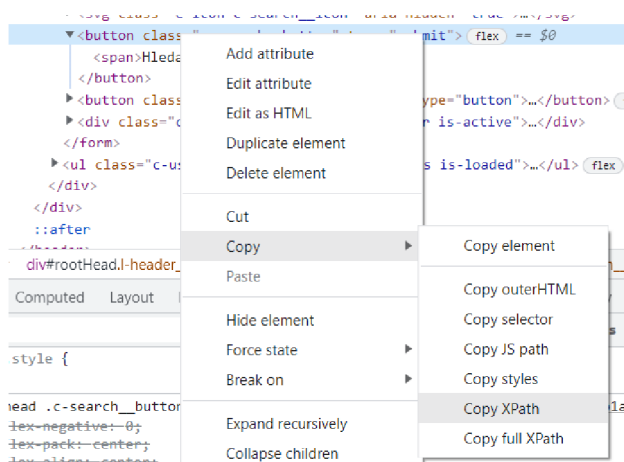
▼<button class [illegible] mit"> flex == $0
<span>Hleda
</button>
▶<button class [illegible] ype="button">…</button>
▶<div class="c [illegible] r is-active">…</div>
</form>
▶<ul class="c-us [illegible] s is-loaded">…</ul> flex
</div>
</div>
::after
div#rootHead.l-header_
Computed Layout
style {
head .c-search__button
lex-negative: 0;
lex-pack: center;

Add attribute
Edit attribute
Edit as HTML
Duplicate element
Delete element

Cut
Copy
Paste

Hide element
Force state
Break on

Expand recursively
Collapse children

Copy element

Copy outerHTML
Copy selector
Copy JS path
Copy styles
Copy XPath
Copy full XPath